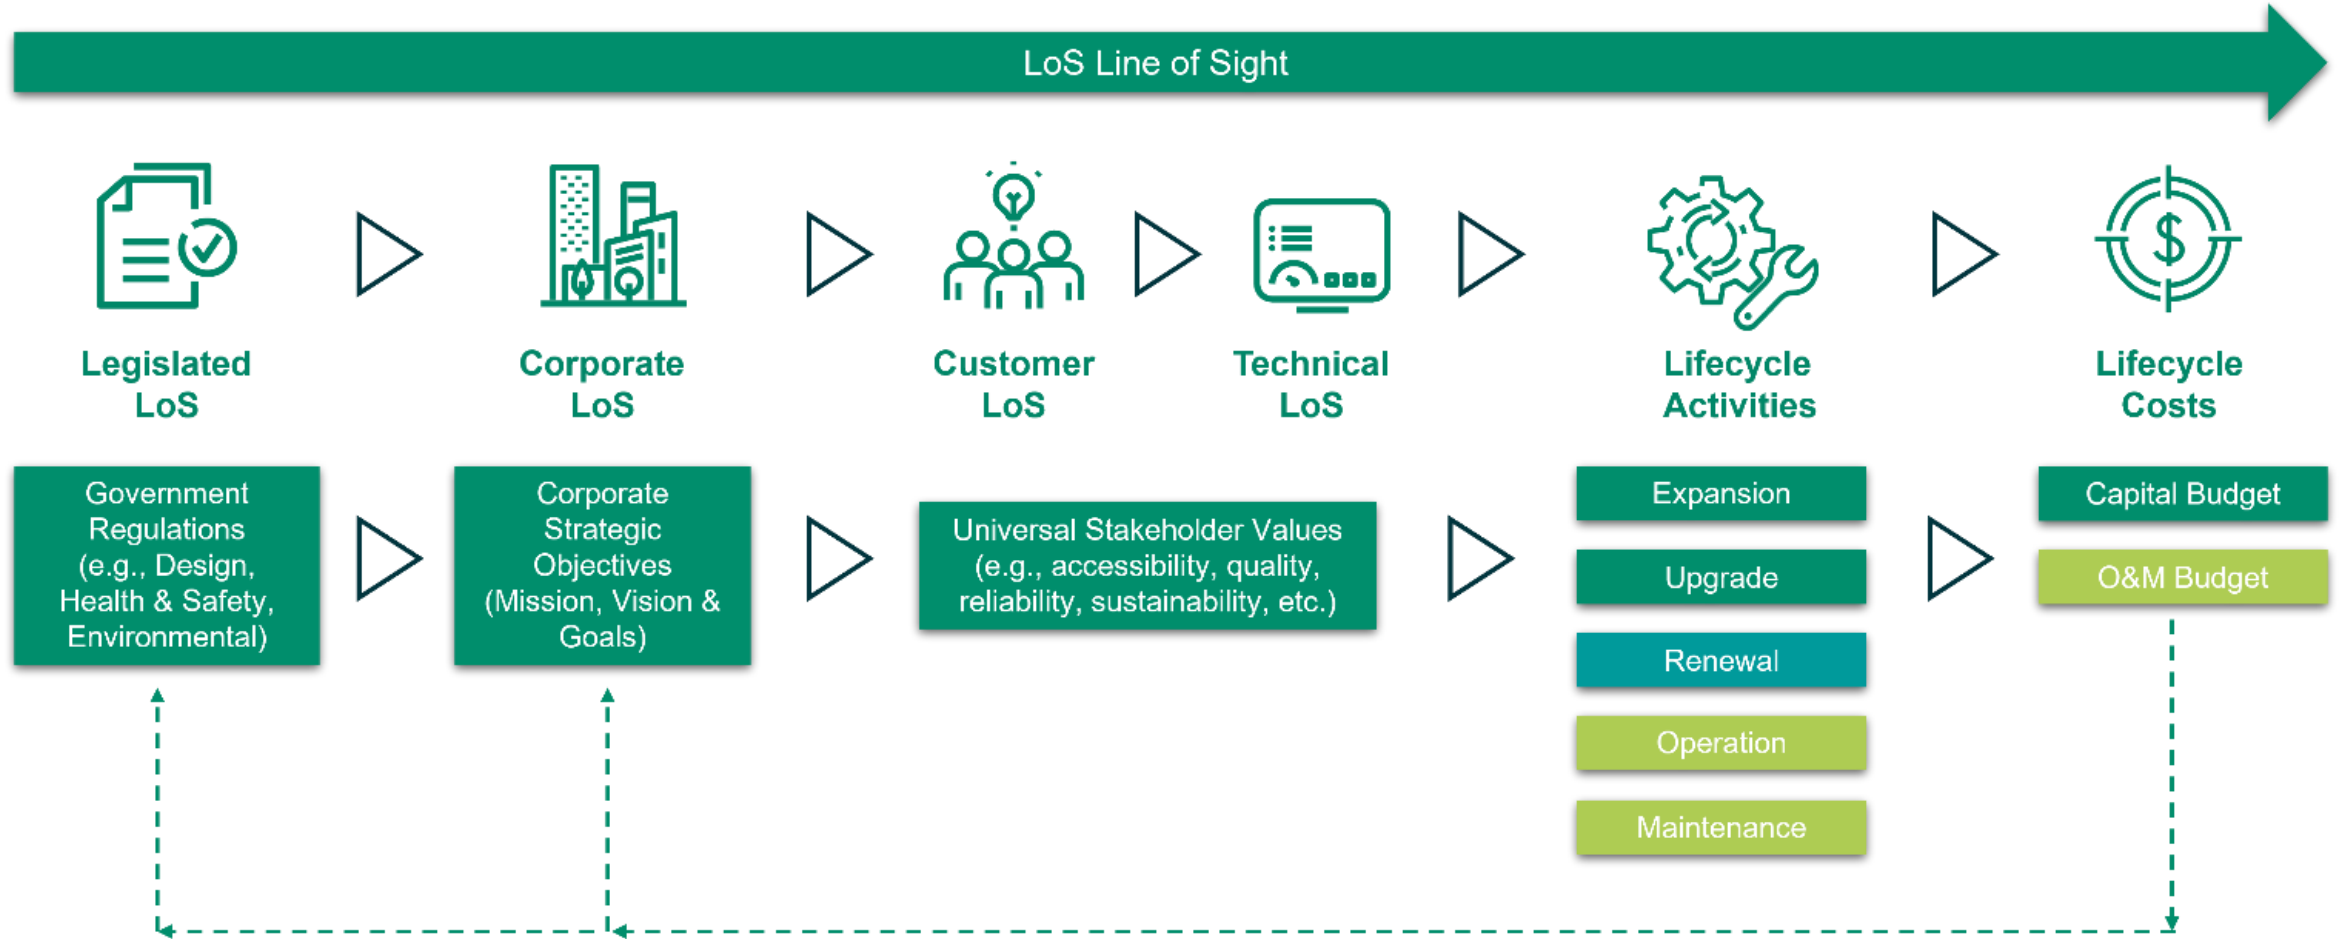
LoS Line of Sight

Legislated LoS

Corporate LoS

Customer LoS

Technical LoS

Lifecycle Activities

Lifecycle Costs

Government Regulations (e.g., Design, Health & Safety, Environmental)

Corporate Strategic Objectives (Mission, Vision & Goals)

Universal Stakeholder Values (e.g., accessibility, quality, reliability, sustainability, etc.)

Expansion

Upgrade

Renewal

Operation

Maintenance

Capital Budget

O&M Budget